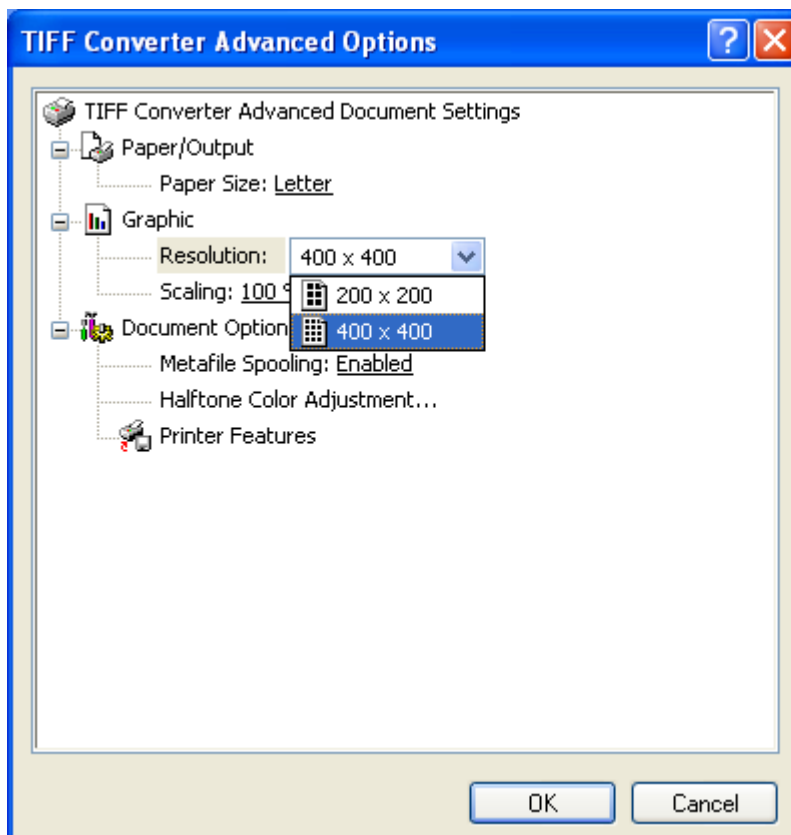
TIFF Converter Advanced Options

?

TIFF Converter Advanced Document Settings

Paper/Output

Paper Size: Letter

Graphic

Resolution: 400 x 400

Scaling: 100 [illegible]

200 x 200

400 x 400

Document Option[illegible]

Metafile Spooling: Enabled

Halftone Color Adjustment...

Printer Features

OK

Cancel